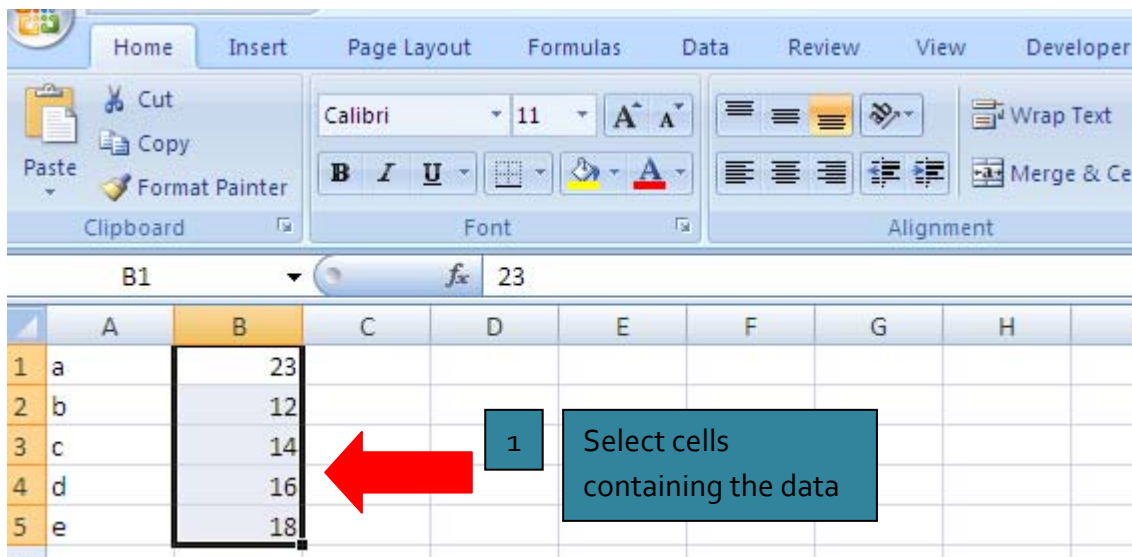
Home Insert Page Layout Formulas Data Review View Developer

Paste
Cut
Copy
Format Painter
Clipboard

Calibri 11
A A
B I U
A
Font

Wrap Text
Merge & Ce
Alignment

B1 $f_x$ 23

| | A | B | C | D | E | F | G | H |
|---|---|---|---|---|---|---|---|---|
| 1 | a | 23 | | | | | | |
| 2 | b | 12 | | | | | | |
| 3 | c | 14 | | | | | | |
| 4 | d | 16 | | | | | | |
| 5 | e | 18 | | | | | | |

1

Select cells containing the data